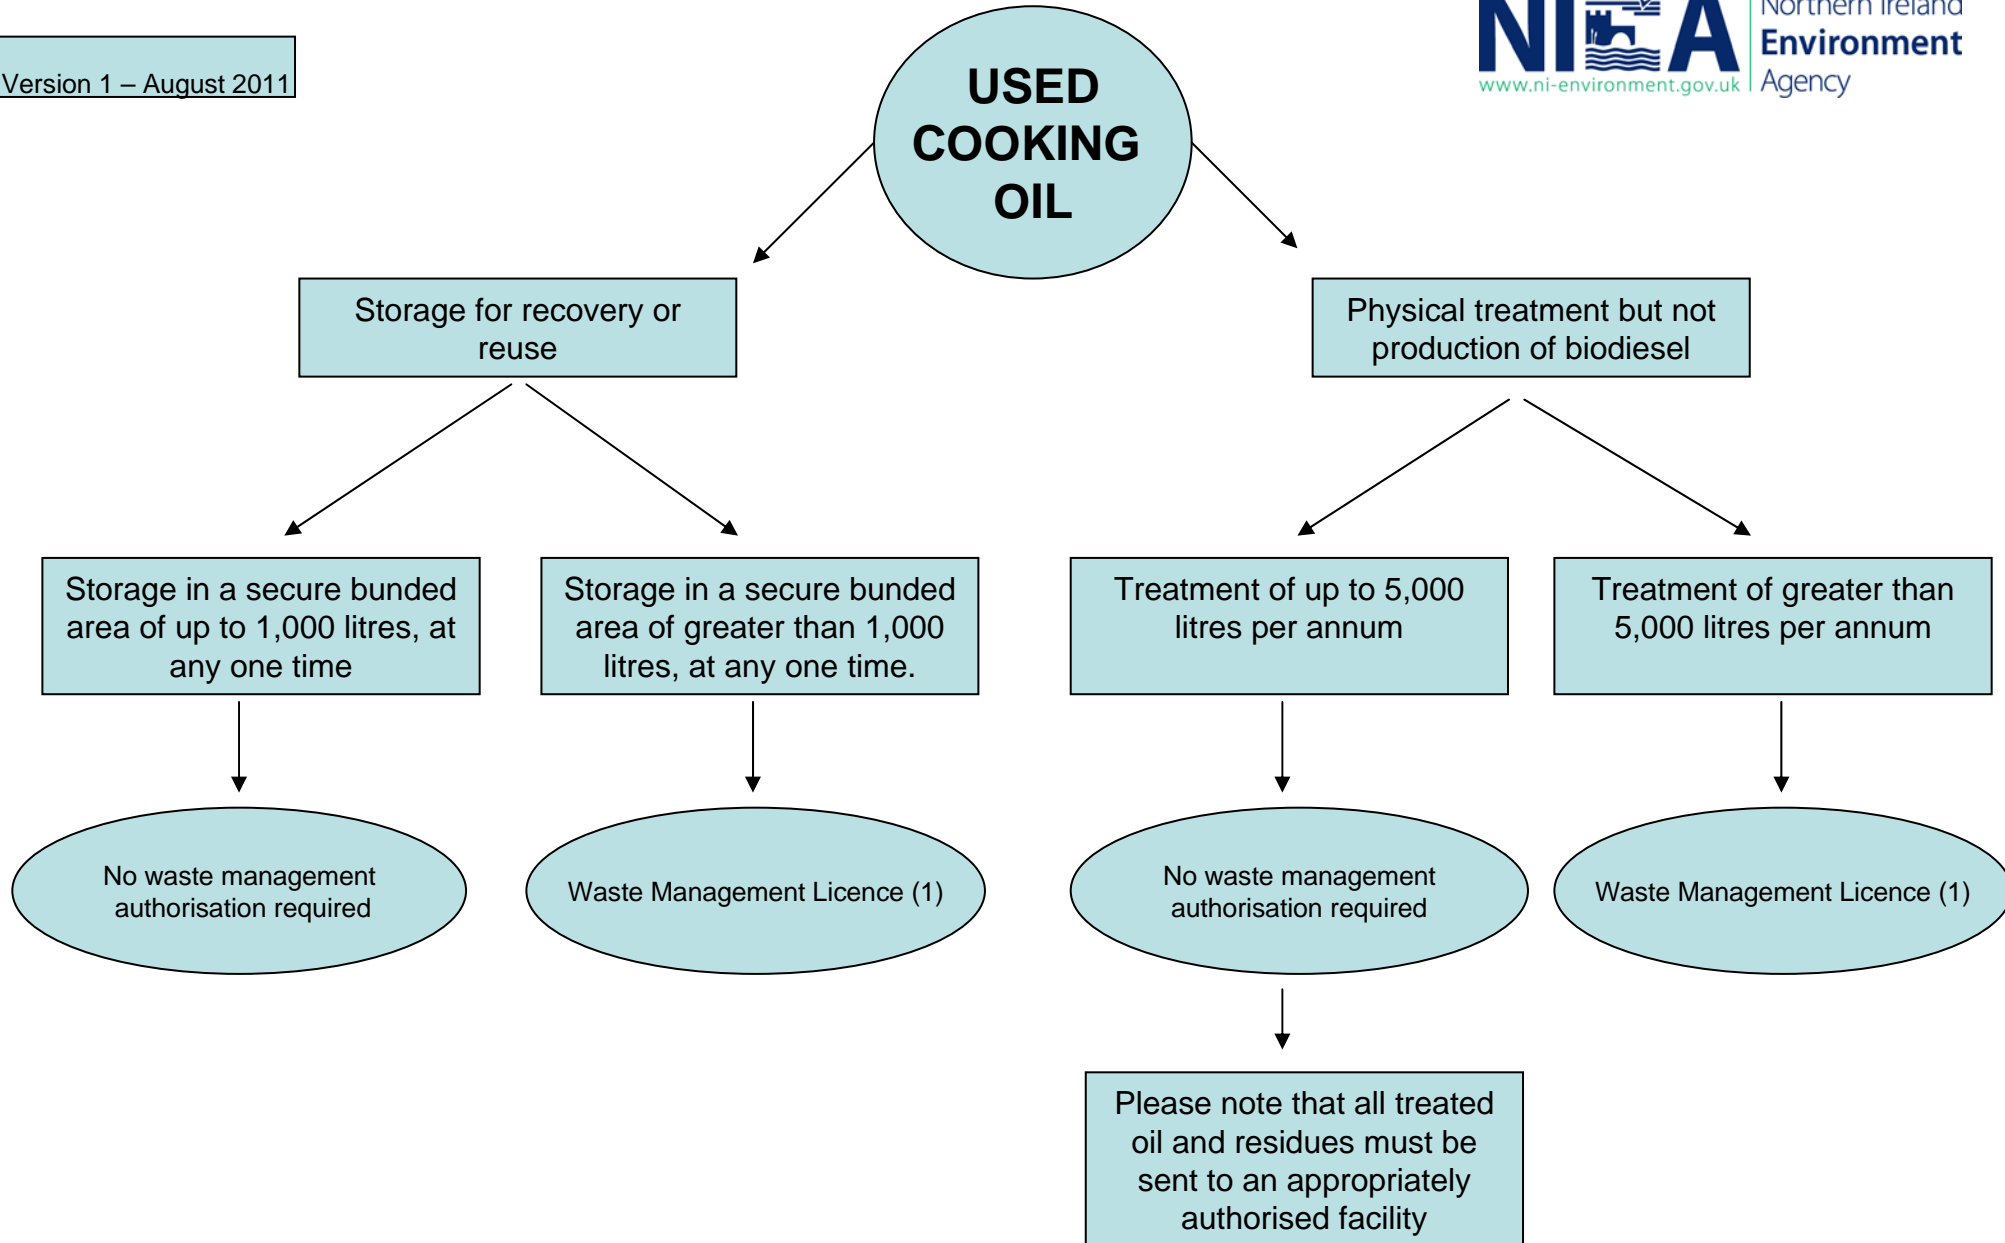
Version 1 – August 2011

NIEA
www.ni-environment.gov.uk
Northern Ireland
Environment
Agency

USED COOKING OIL

Storage for recovery or reuse

Physical treatment but not production of biodiesel

Storage in a secure bunded area of up to 1,000 litres, at any one time

Storage in a secure bunded area of greater than 1,000 litres, at any one time.

Treatment of up to 5,000 litres per annum

Treatment of greater than 5,000 litres per annum

No waste management authorisation required

Waste Management Licence (1)

No waste management authorisation required

Waste Management Licence (1)

Please note that all treated oil and residues must be sent to an appropriately authorised facility